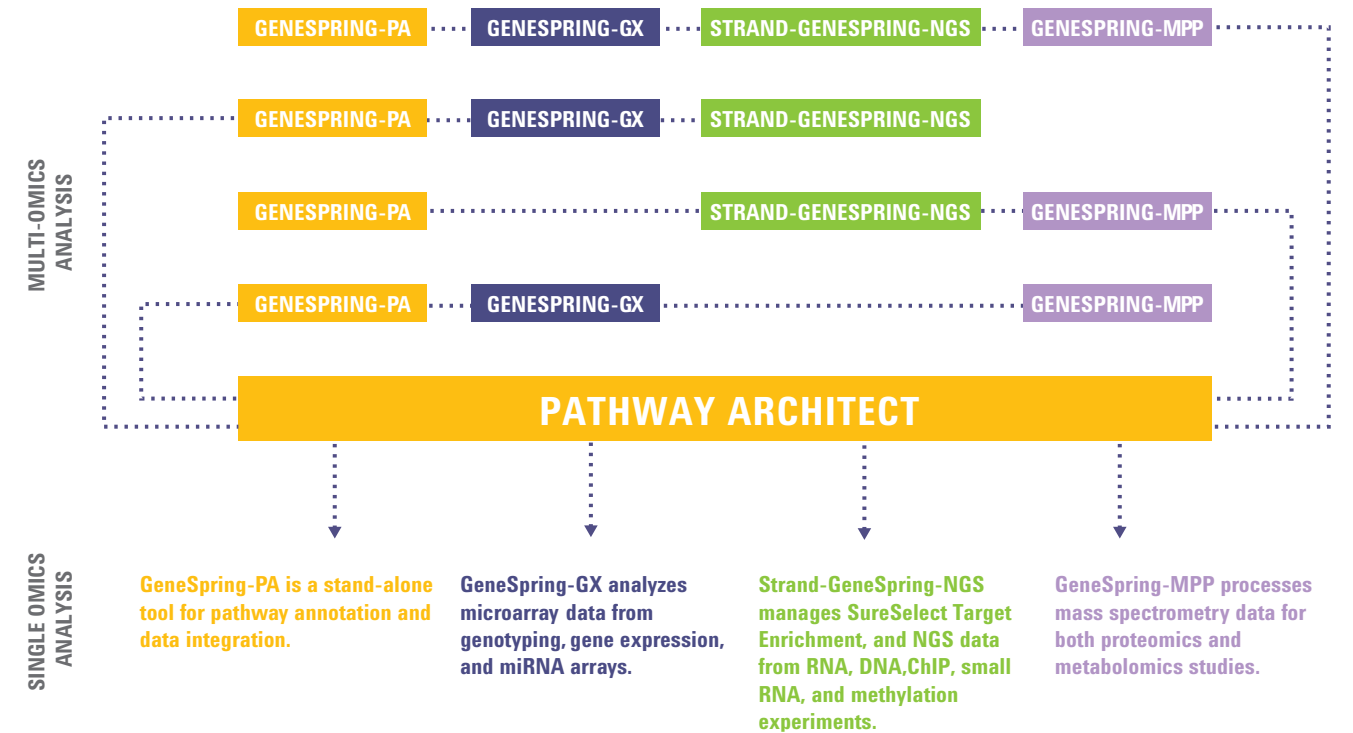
MULTI-OMICS ANALYSIS

GENESPRING-PA GENESPRING-GX STRAND-GENESPRING-NGS GENESPRING-MPP

GENESPRING-PA GENESPRING-GX STRAND-GENESPRING-NGS

GENESPRING-PA STRAND-GENESPRING-NGS GENESPRING-MPP

GENESPRING-PA GENESPRING-GX GENESPRING-MPP

PATHWAY ARCHITECT

SINGLE OMICS ANALYSIS

GeneSpring-PA is a stand-alone tool for pathway annotation and data integration.

GeneSpring-GX analyzes microarray data from genotyping, gene expression, and miRNA arrays.

Strand-GeneSpring-NGS manages SureSelect Target Enrichment, and NGS data from RNA, DNA,ChIP, small RNA, and methylation experiments.

GeneSpring-MPP processes mass spectrometry data for both proteomics and metabolomics studies.